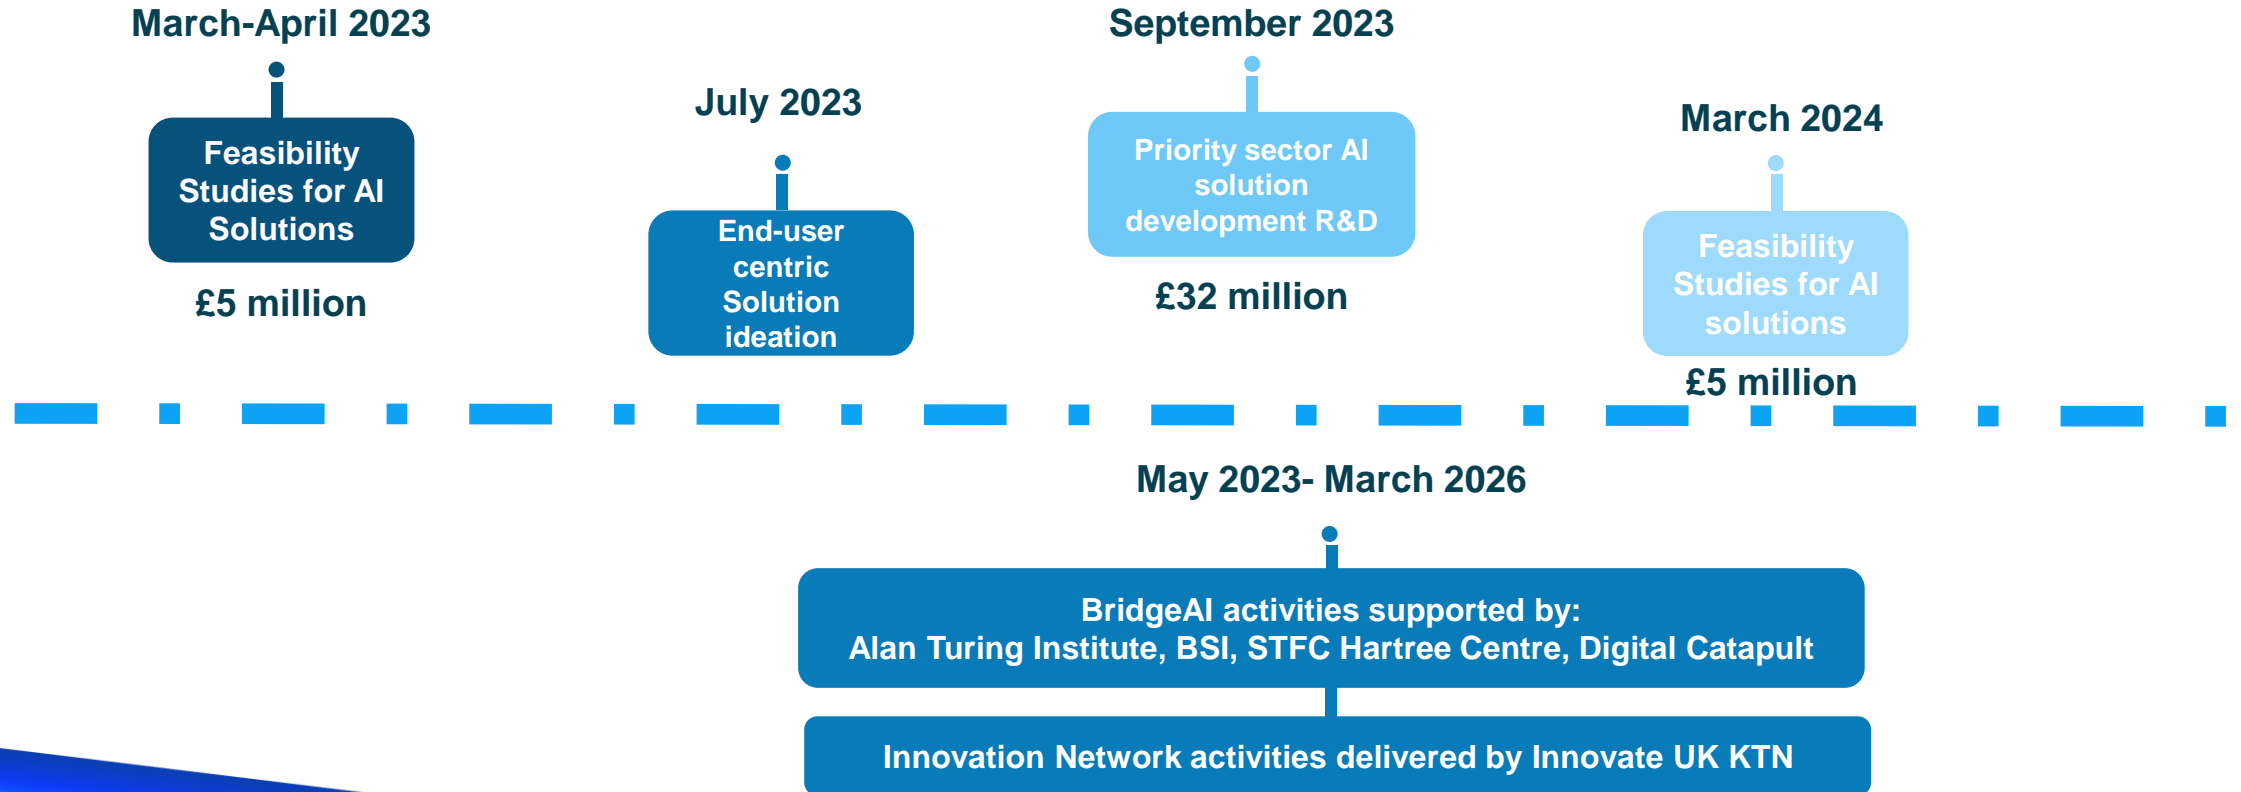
March-April 2023

Feasibility Studies for AI Solutions

£5 million

July 2023

End-user centric Solution ideation

September 2023

Priority sector AI solution development R&D

£32 million

March 2024

Feasibility Studies for AI solutions

£5 million

May 2023- March 2026

BridgeAI activities supported by:
Alan Turing Institute, BSI, STFC Hartree Centre, Digital Catapult

Innovation Network activities delivered by Innovate UK KTN